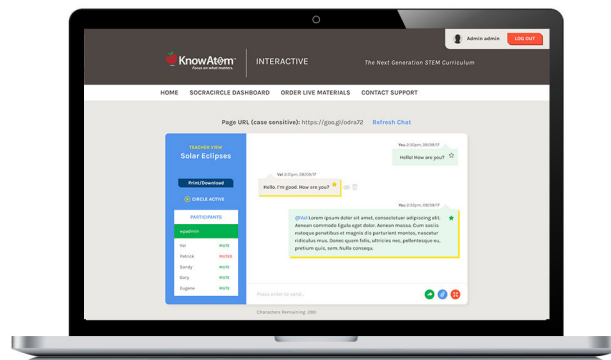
Admin admin LOG OUT

KnowAtom Focus on what matters.

INTERACTIVE

The Next Generation STEM Curriculum

HOME SOCRACIRCLE DASHBOARD ORDER LIVE MATERIALS CONTACT SUPPORT

Page URL (case sensitive): https://goo.gl/odra72 Refresh Chat

TEACHER VIEW
Solar Eclipses

Print/Download

CIRCLE ACTIVE

PARTICIPANTS

wpadmin

Val MUTE
Patrick MUTED
Sandy MUTE
Gary MUTE
Eugene MUTE

You 2:50pm, 08/08/17
Hello! How are you?

Val 2:51pm, 08/08/17
Hello. I'm good. How are you?

You 2:52pm, 08/08/17
@Val Lorem ipsum dolor sit amet, consectetuer adipiscing elit. Aenean commodo ligula eget dolor. Aenean massa. Cum sociis natoque penatibus et magnis dis parturient montes, nascetur ridiculus mus. Donec quam felis, ultricies nec, pellentesque eu, pretium quis, sem. Nulla consequ.

Please enter to send...

Characters Remaining: 280